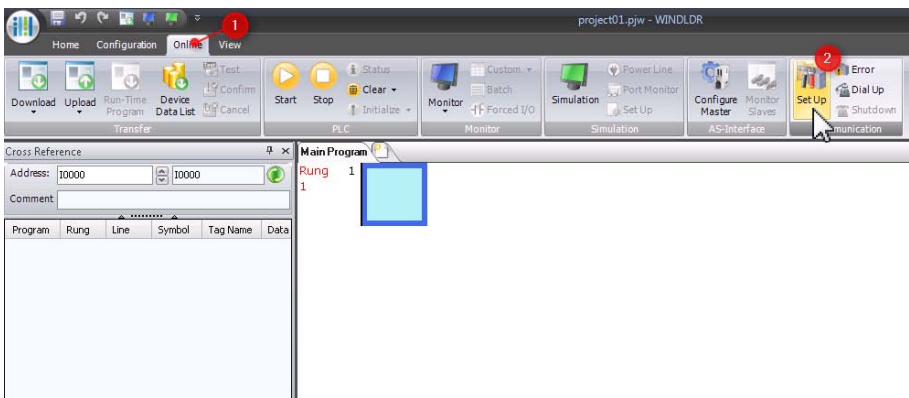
project01.pjw - WINDLDR

1

Home Configuration Online View

Download Upload Run-Time Program Device Data List Test Confirm Cancel
Transfer

Start Stop Status Clear Initialize
PLC

Monitor Custom Batch Forced I/O
Monitor

Simulation Power Line Port Monitor Set Up
Simulation

Configure Master Monitor Slaves
AS-Interface

2

Set Up Error Dial Up Shutdown
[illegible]munication

Cross Reference

Address: I0000 I0000

Comment

| Program | Rung | Line | Symbol | Tag Name | Data |
|---|---|---|---|---|---|

Main Program

Rung 1
1